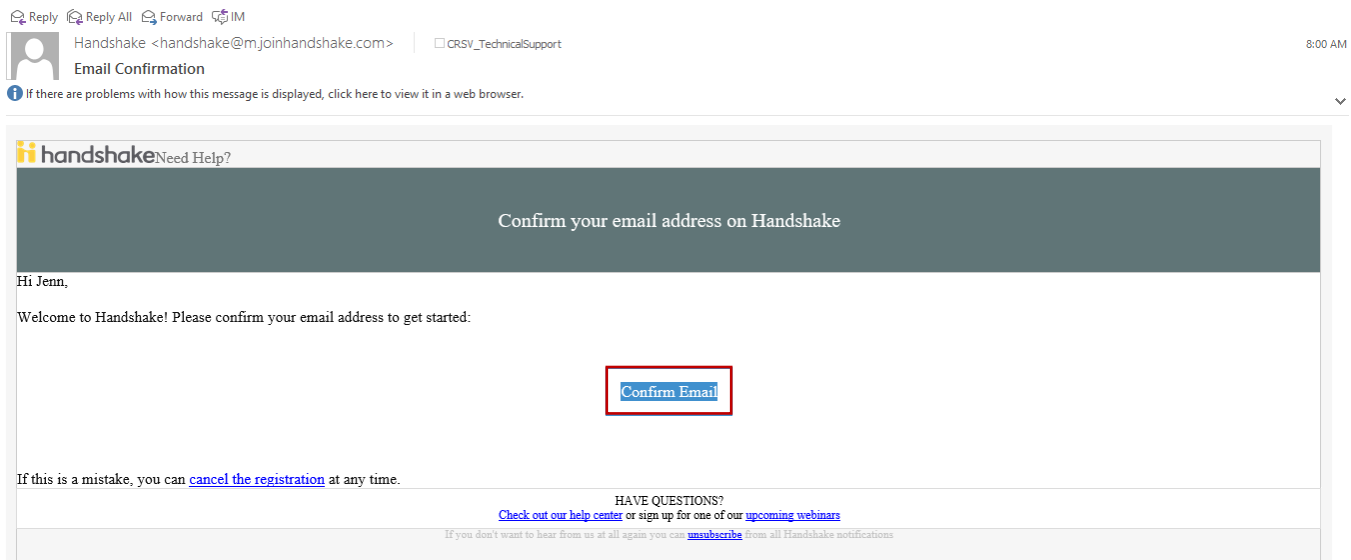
Reply  Reply All  Forward  IM

Handshake <handshake@m.joinhandshake.com>  CRSV_TechnicalSupport  8:00 AM
Email Confirmation

If there are problems with how this message is displayed, click here to view it in a web browser.

handshake Need Help?

Confirm your email address on Handshake

Hi Jenn,

Welcome to Handshake! Please confirm your email address to get started:

Confirm Email

If this is a mistake, you can cancel the registration at any time.

HAVE QUESTIONS?
Check out our help center or sign up for one of our upcoming webinars

If you don't want to hear from us at all again you can unsubscribe from all Handshake notifications